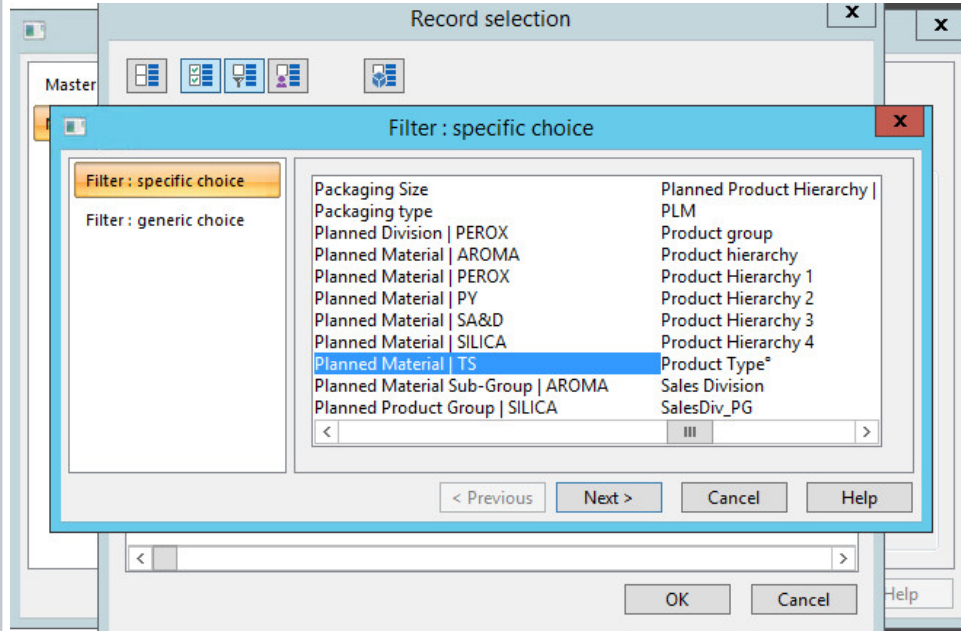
Record selection

x

x

Master

Filter : specific choice

x

Filter : specific choice

Filter : generic choice

Packaging Size
Packaging type
Planned Division | PEROX
Planned Material | AROMA
Planned Material | PEROX
Planned Material | PY
Planned Material | SA&D
Planned Material | SILICA
Planned Material | TS
Planned Material Sub-Group | AROMA
Planned Product Group | SILICA

Planned Product Hierarchy |
PLM
Product group
Product hierarchy
Product Hierarchy 1
Product Hierarchy 2
Product Hierarchy 3
Product Hierarchy 4
Product Type*
Sales Division
SalesDiv_PG

< Previous

Next >

Cancel

Help

OK

Cancel

Help